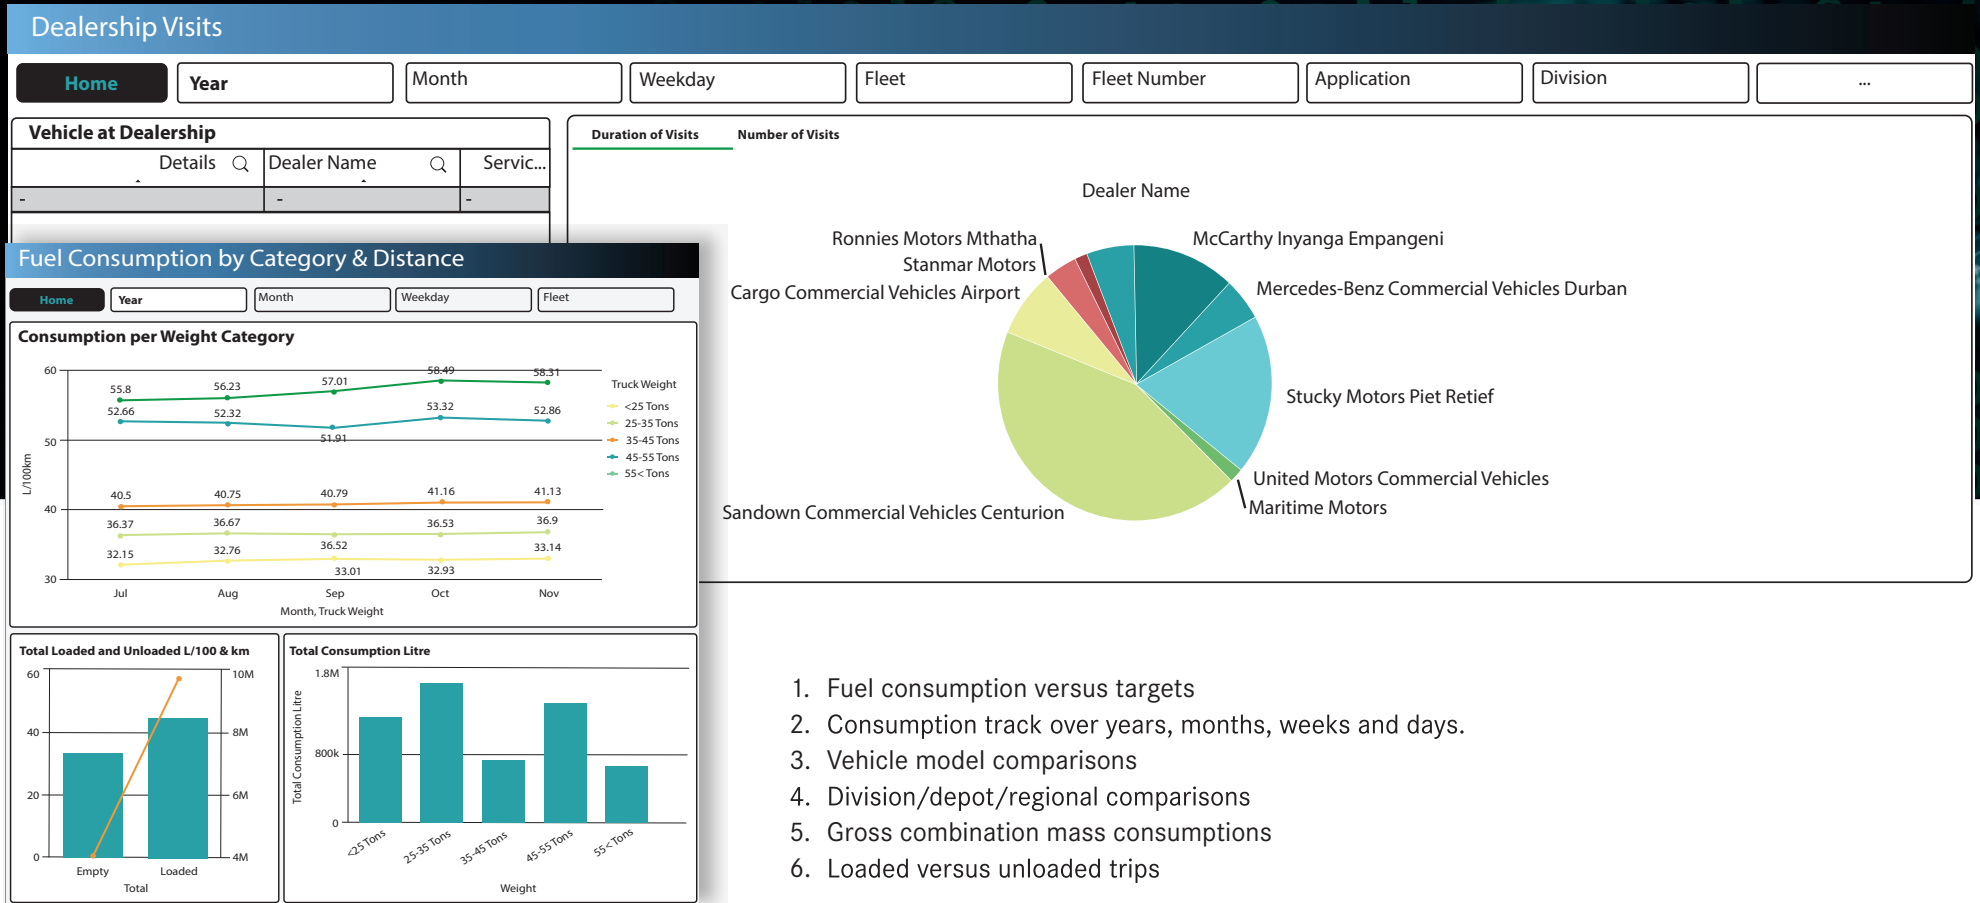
Dealership Visits

Home | Year | Month | Weekday | Fleet | Fleet Number | Application | Division | ...

Vehicle at Dealership

| Details | Dealer Name | Servic... |
|---|---|---|
| - | - | - |

Duration of Visits | Number of Visits

Dealer Name

Ronnies Motors Mthatha
Stanmar Motors
Cargo Commercial Vehicles Airport
McCarthy Inyanga Empangeni
Mercedes-Benz Commercial Vehicles Durban
Stucky Motors Piet Retief
United Motors Commercial Vehicles
Maritime Motors
Sandown Commercial Vehicles Centurion

Fuel Consumption by Category & Distance

Home | Year | Month | Weekday | Fleet

Consumption per Weight Category

60 50 40 30
L/100km
55.8 56.23 57.01 58.49 58.31
52.66 52.32 51.91 53.32 52.86
40.5 40.75 40.79 41.16 41.13
36.37 36.67 36.52 36.53 36.9
32.15 32.76 33.01 32.93 33.14
Jul Aug Sep Oct Nov
Month, Truck Weight

Truck Weight
<25 Tons
25-35 Tons
35-45 Tons
45-55 Tons
55< Tons

Total Loaded and Unloaded L/100 & km
60 40 20 0
10M 8M 6M 4M
Empty Loaded
Total

Total Consumption Litre
1.8M 800k 0
Total Consumption Litre
<25 Tons 25-35 Tons 35-45 Tons 45-55 Tons 55< Tons
Weight

1. Fuel consumption versus targets
2. Consumption track over years, months, weeks and days.
3. Vehicle model comparisons
4. Division/depot/regional comparisons
5. Gross combination mass consumptions
6. Loaded versus unloaded trips